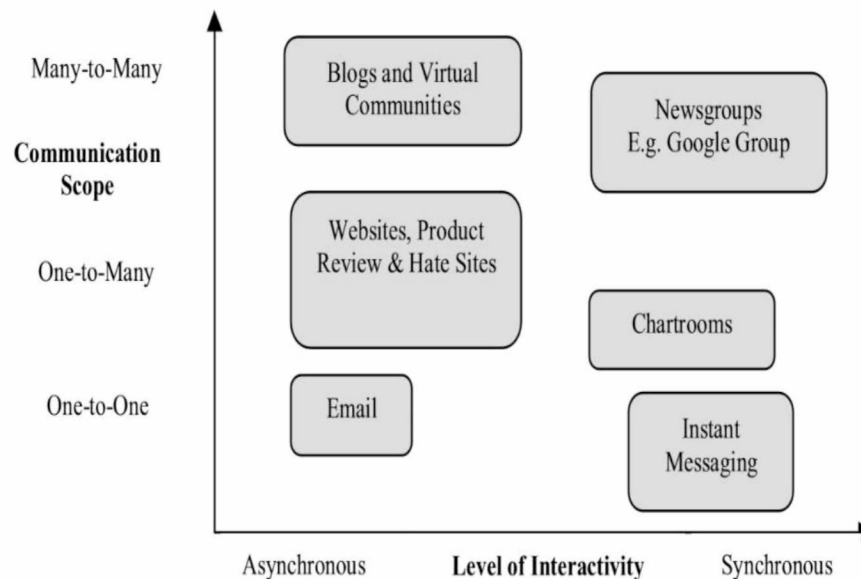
Many-to-Many

Communication Scope

One-to-Many

One-to-One

Blogs and Virtual Communities

Newsgroups
E.g. Google Group

Websites, Product Review & Hate Sites

Chartrooms

Email

Instant Messaging

Asynchronous

Level of Interactivity

Synchronous